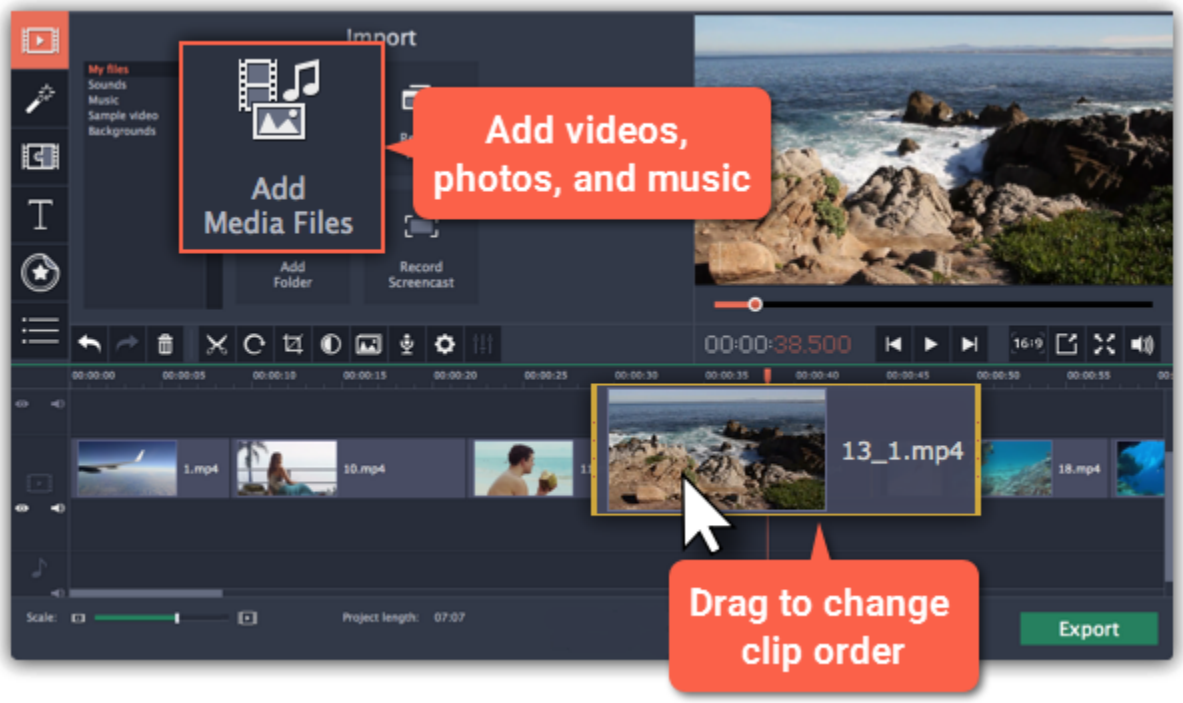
Import

My files
Sounds
Music
Sample video
Backgrounds

Add
Media Files

Add videos, photos, and music

Add
Folder

Record
Screencast

00:00:38.500

16:9

00:00:00 00:00:05 00:00:10 00:00:15 00:00:20 00:00:25 00:00:30 00:00:35 00:00:40 00:00:45 00:00:50 00:00:55

1.mp4
10.mp4
13_1.mp4
18.mp4

Drag to change clip order

Scale:
Project length: 07:07

Export